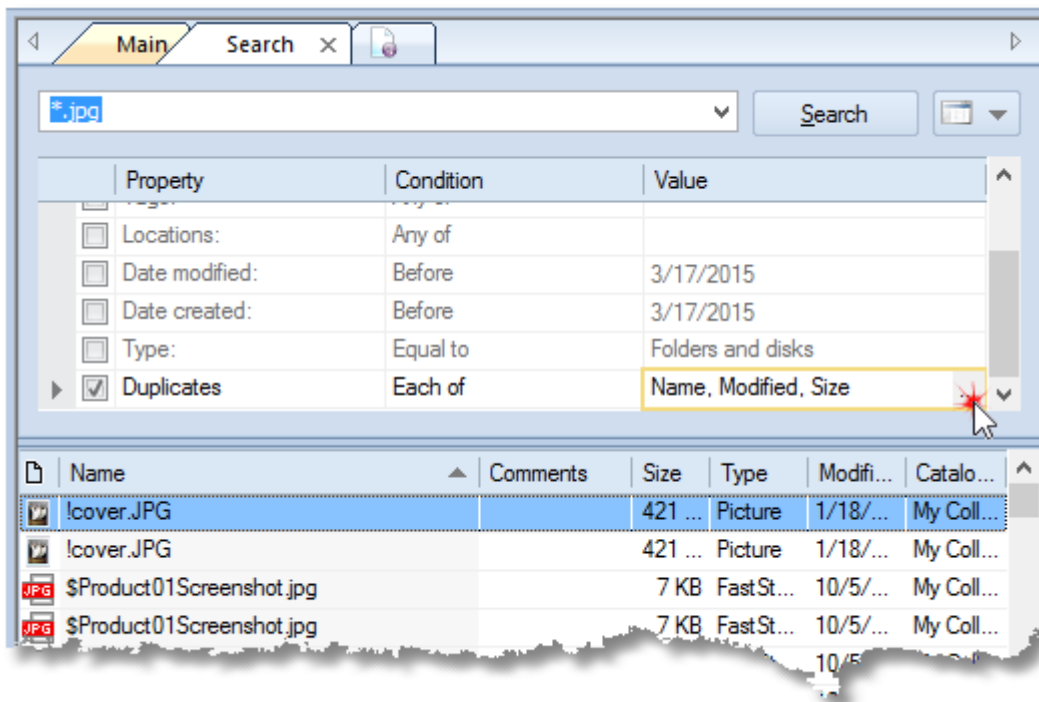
Main | Search ×

*.jpg

Search

| | Property | Condition | Value |
|---|---|---|---|
| | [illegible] | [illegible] | |
| | Locations: | Any of | |
| | Date modified: | Before | 3/17/2015 |
| | Date created: | Before | 3/17/2015 |
| | Type: | Equal to | Folders and disks |
| ✓ | Duplicates | Each of | Name, Modified, Size |

| Name | Comments | Size | Type | Modifi... | Catalo... |
|---|---|---|---|---|---|
| !cover.JPG | | 421 ... | Picture | 1/18/... | My Coll... |
| !cover.JPG | | 421 ... | Picture | 1/18/... | My Coll... |
| JPG $Product01Screenshot.jpg | | 7 KB | FastSt... | 10/5/... | My Coll... |
| JPG $Product01Screenshot.jpg | | 7 KB | FastSt... | 10/5/... | My Coll... |
| | | | | 10/5 | |